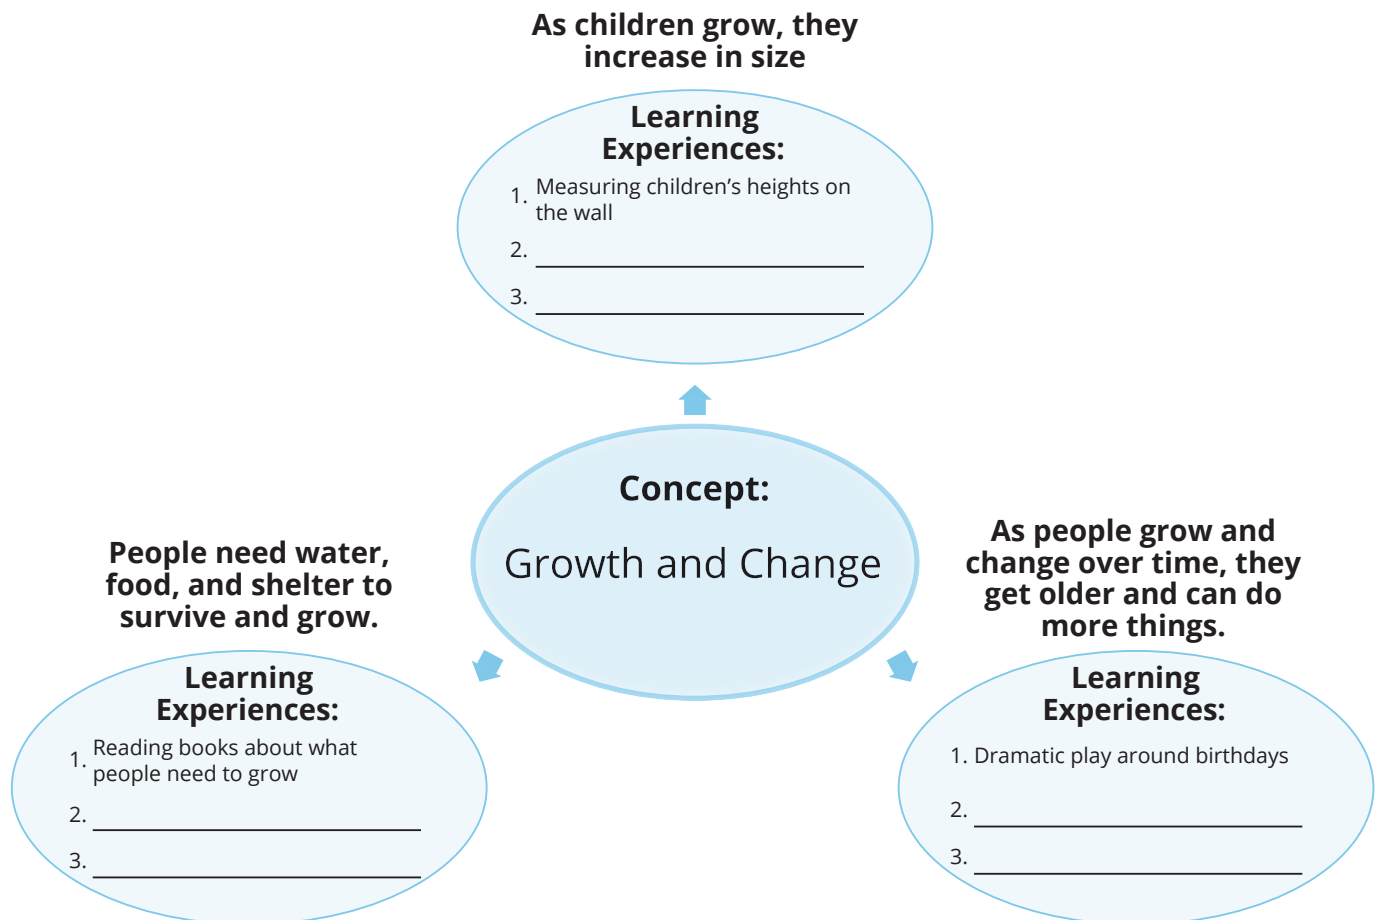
As children grow, they increase in size

Learning Experiences:

1. Measuring children's heights on the wall

2. ______________________________

3. ______________________________

Concept:

Growth and Change

People need water, food, and shelter to survive and grow.

Learning Experiences:

1. Reading books about what people need to grow

2. ______________________________

3. ______________________________

As people grow and change over time, they get older and can do more things.

Learning Experiences:

1. Dramatic play around birthdays

2. ______________________________

3. ______________________________